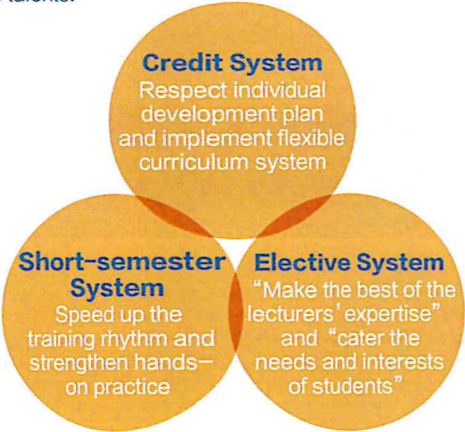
talents.

Credit System
Respect individual development plan and implement flexible curriculum system

Short-semester System
Speed up the training rhythm and strengthen hands-on practice

Elective System
"Make the best of the lecturers' expertise" and "cater the needs and interests of students"